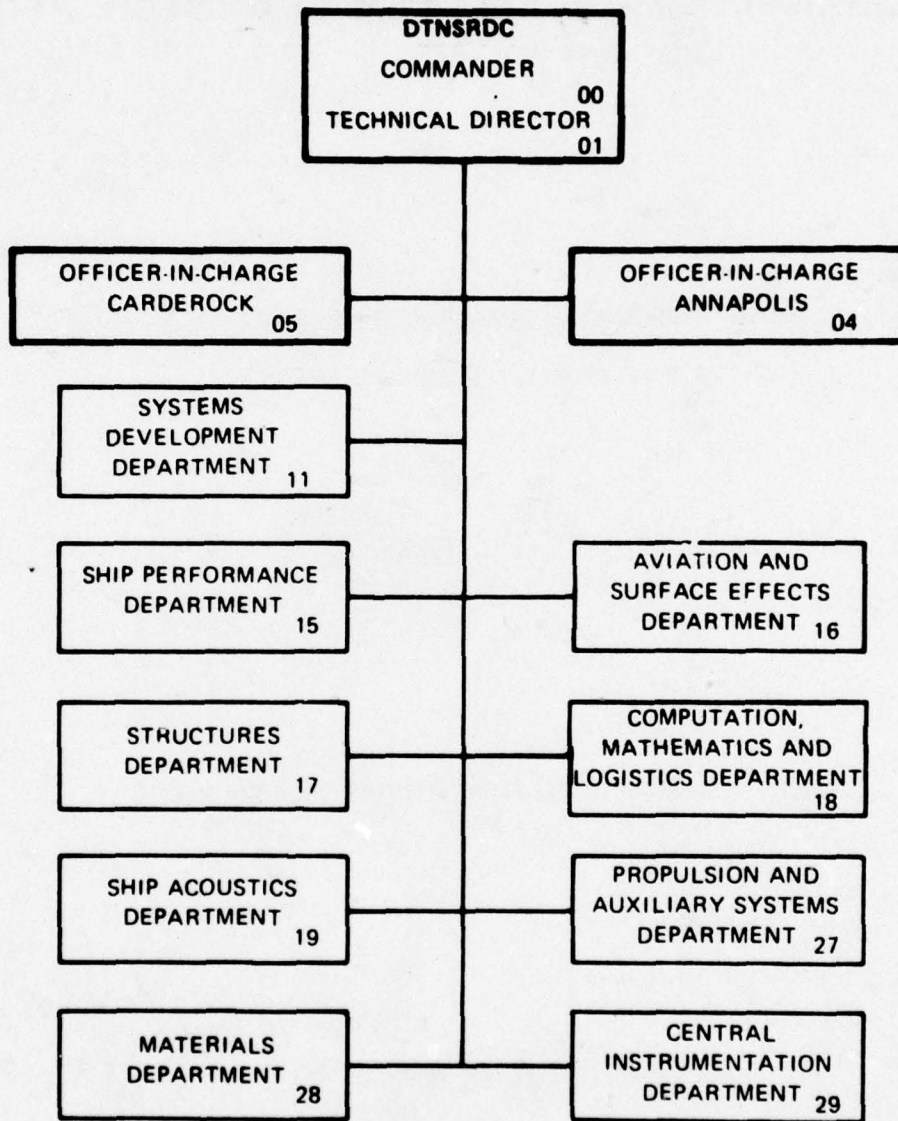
DTNSRDC
COMMANDER
00
TECHNICAL DIRECTOR
01

OFFICER-IN-CHARGE
CARDEROCK
05

OFFICER-IN-CHARGE
ANNAPOLIS
04

SYSTEMS
DEVELOPMENT
DEPARTMENT 11

SHIP PERFORMANCE
DEPARTMENT
15

AVIATION AND
SURFACE EFFECTS
DEPARTMENT 16

STRUCTURES
DEPARTMENT
17

COMPUTATION,
MATHEMATICS AND
LOGISTICS DEPARTMENT
18

SHIP ACOUSTICS
DEPARTMENT
19

PROPULSION AND
AUXILIARY SYSTEMS
DEPARTMENT 27

MATERIALS
DEPARTMENT
28

CENTRAL
INSTRUMENTATION
DEPARTMENT 29